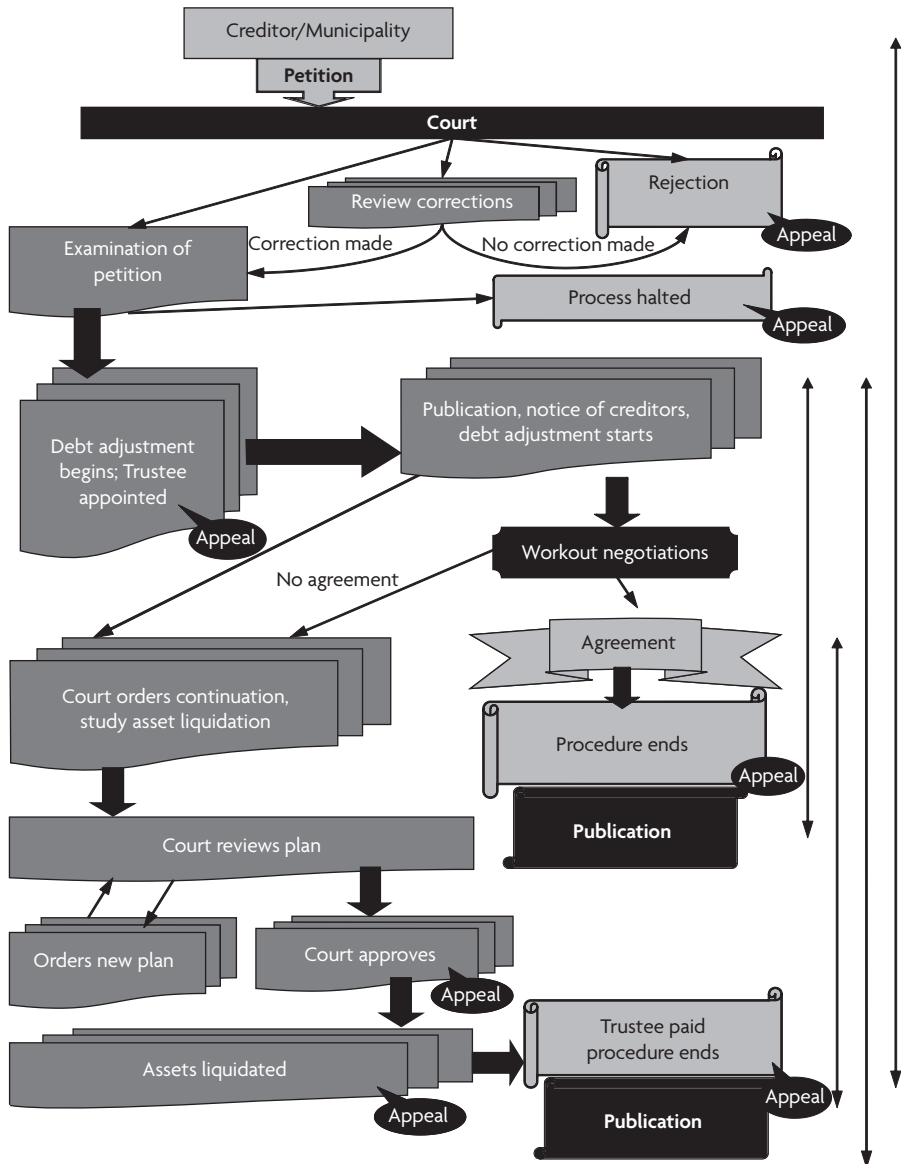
Creditor/Municipality

Petition

Court

Review corrections

Rejection

Appeal

Examination of petition

Correction made

No correction made

Process halted

Appeal

Debt adjustment begins; Trustee appointed

Appeal

Publication, notice of creditors, debt adjustment starts

Workout negotiations

No agreement

Agreement

Court orders continuation, study asset liquidation

Procedure ends

Appeal

Publication

Court reviews plan

Orders new plan

Court approves

Appeal

Assets liquidated

Appeal

Trustee paid procedure ends

Appeal

Publication